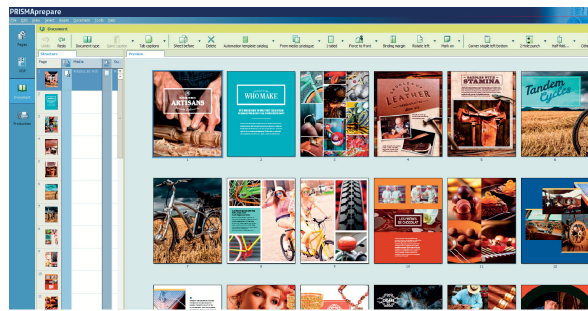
PRISMAprepare

Document

Undo Redo Document type Tab options Select before Delete Automated template catalog Print media catalogue 2-sided Force to front Binding margin Rotate left Mark on Correct staple-left bottom 2-hole punch Half fold

Pages Jobs Document Preferences

Structure Preview

Page

ARTISANS

WHO MAKE

LEATHER

STAMINA

Tandem Cycles

1 2 3 4 5 6

7 8 9 10 11 12